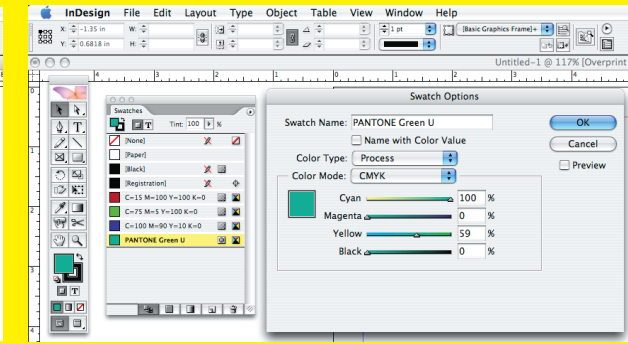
InDesign File Edit Layout Type Object Table View Window Help

X: -1.35 in W:
Y: 0.6818 in H:

1 pt
[Basic Graphics Frame]+

Untitled-1 @ 117% [Overprint

Swatches
Tint: 100 %
[None]
[Paper]
[Black]
[Registration]
C=15 M=100 Y=100 K=0
C=75 M=5 Y=100 K=0
C=100 M=90 Y=10 K=0
PANTONE Green U

Swatch Options
Swatch Name: PANTONE Green U
Name with Color Value
Color Type: Process
Color Mode: CMYK
Cyan 100 %
Magenta 0 %
Yellow 59 %
Black 0 %
OK
Cancel
Preview